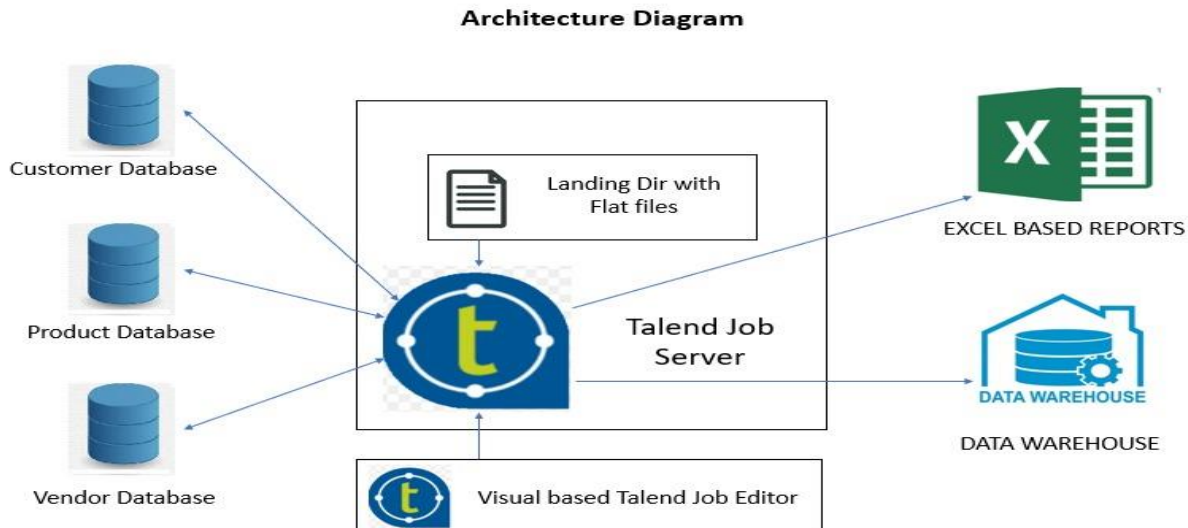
Architecture Diagram

Customer Database

Product Database

Vendor Database

Landing Dir with Flat files

t

Talend Job Server

t

Visual based Talend Job Editor

X

EXCEL BASED REPORTS

DATA WAREHOUSE

DATA WAREHOUSE